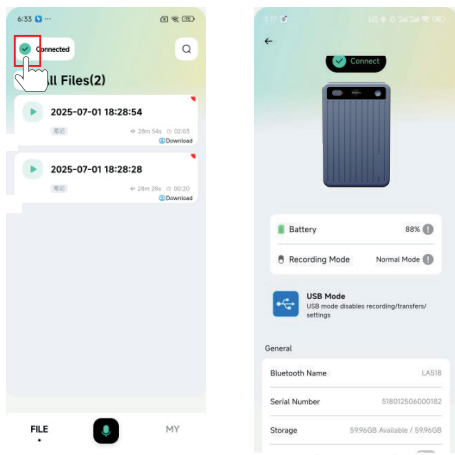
6:33 ···

Connected

All Files(2)

2025-07-01 18:28:54
笔记
28m 54s 02:03
Download

2025-07-01 18:28:28
笔记
28m 28s 00:20
Download

FILE
MY

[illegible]

Connect

Battery
88%

Recording Mode
Normal Mode

USB Mode
USB mode disables recording/transfers/ settings

General

Bluetooth Name
LA518

Serial Number
518012506000182

Storage
59.96GB Available / 59.96GB